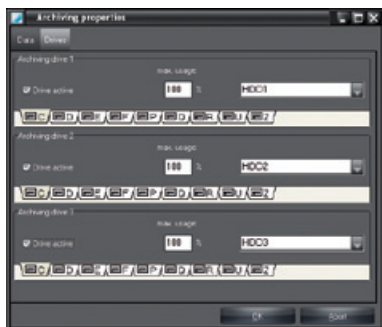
Archiving properties

Data Drives

Archiving drive 1

max. usage

Drive active 100 % HDD1

Archiving drive 2

max. usage

Drive active 100 % HDD2

Archiving drive 3

max. usage

Drive active 100 % HDD3

OK Abort